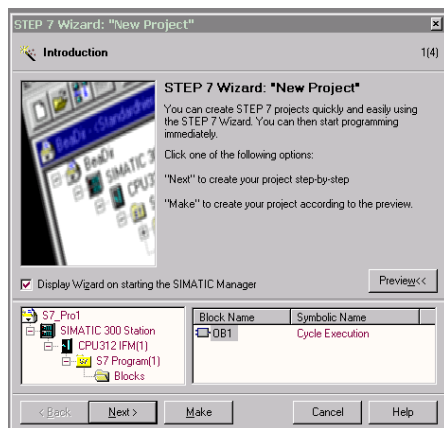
STEP 7 Wizard: "New Project"

Introduction

1(4)

SIMATIC

CPU

STEP 7 Wizard: "New Project"

You can create STEP 7 projects quickly and easily using the STEP 7 Wizard. You can then start programming immediately.

Click one of the following options:

"Next" to create your project step-by-step

"Make" to create your project according to the preview.

Display Wizard on starting the SIMATIC Manager

Preview<<

S7_Pro1
SIMATIC 300 Station
CPU312 IFM(1)
S7 Program(1)
Blocks

| Block Name | Symbolic Name |
|---|---|
| OB1 | Cycle Execution |

< Back

Next >

Make

Cancel

Help